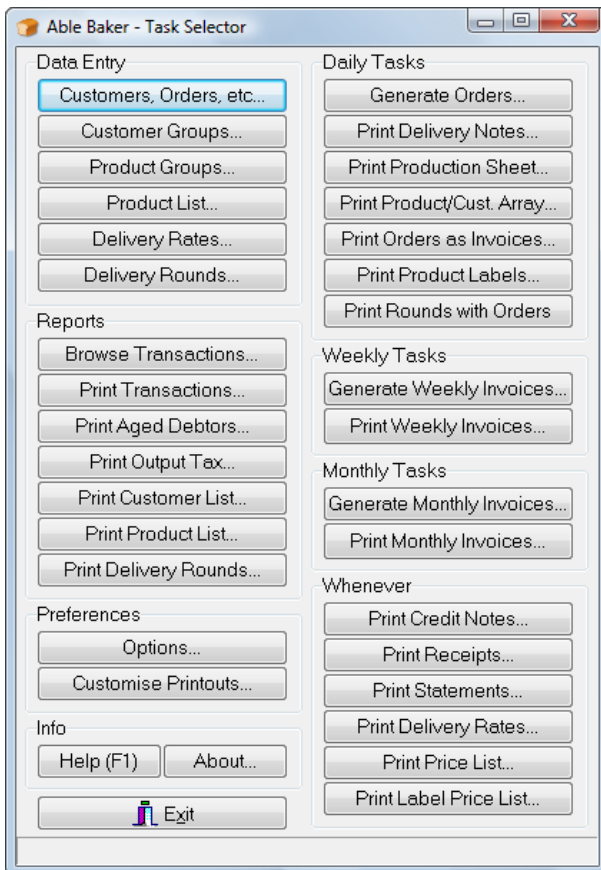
Able Baker - Task Selector

Data Entry
Customers, Orders, etc...
Customer Groups...
Product Groups...
Product List...
Delivery Rates...
Delivery Rounds...

Reports
Browse Transactions...
Print Transactions...
Print Aged Debtors...
Print Output Tax...
Print Customer List...
Print Product List...
Print Delivery Rounds...

Preferences
Options...
Customise Printouts...

Info
Help (F1)
About...

Exit

Daily Tasks
Generate Orders...
Print Delivery Notes...
Print Production Sheet...
Print Product/Cust. Array...
Print Orders as Invoices...
Print Product Labels...
Print Rounds with Orders

Weekly Tasks
Generate Weekly Invoices...
Print Weekly Invoices...

Monthly Tasks
Generate Monthly Invoices...
Print Monthly Invoices...

Whenever
Print Credit Notes...
Print Receipts...
Print Statements...
Print Delivery Rates...
Print Price List...
Print Label Price List...